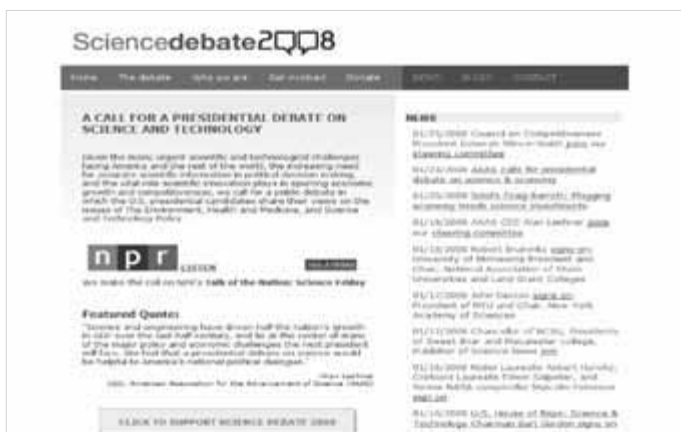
Sciencedebate2008

Home The debate Who we are Get involved Donate NEWS BLOG CONTACT

A CALL FOR A PRESIDENTIAL DEBATE ON SCIENCE AND TECHNOLOGY

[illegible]

n p r LISTEN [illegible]

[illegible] Talk of the Nation: Science Friday

Featured Quote:

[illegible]

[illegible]

CLICK TO SUPPORT SCIENCE DEBATE 2008

NEWS

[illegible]